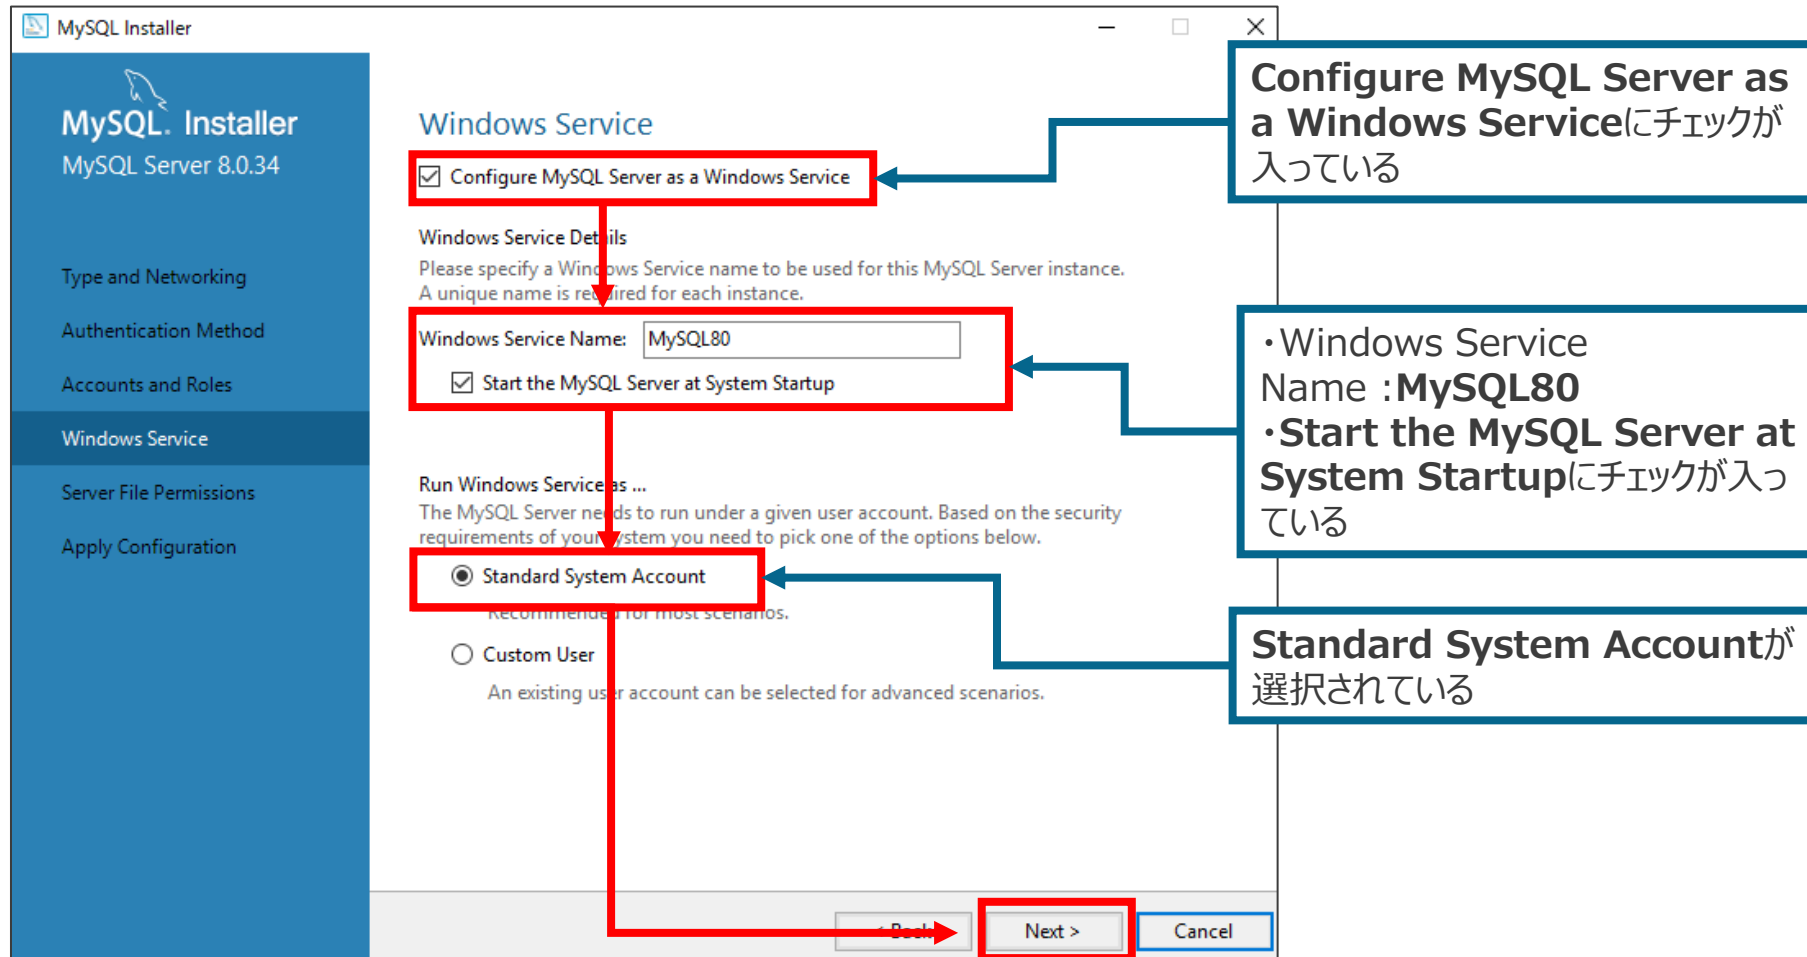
MySQL Installer

MySQL. Installer
MySQL Server 8.0.34

Type and Networking
Authentication Method
Accounts and Roles
Windows Service
Server File Permissions
Apply Configuration

Windows Service

Configure MySQL Server as a Windows Service

Windows Service Det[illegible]ils
Please specify a Win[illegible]ows Service name to be used for this MySQL Server instance. A unique name is re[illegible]ired for each instance.

Windows Service Name: MySQL80
Start the MySQL Server at System Startup

Run Windows Service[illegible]s ...
The MySQL Server ne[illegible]ds to run under a given user account. Based on the security requirements of you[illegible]ystem you need to pick one of the options below.

Standard System Account
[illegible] for most scenarios.

Custom User
An existing us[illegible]r account can be selected for advanced scenarios.

< Back
Next >
Cancel

Configure MySQL Server as a Windows Serviceにチェックが入っている

・Windows Service Name :MySQL80
・Start the MySQL Server at System Startupにチェックが入っている

Standard System Accountが選択されている